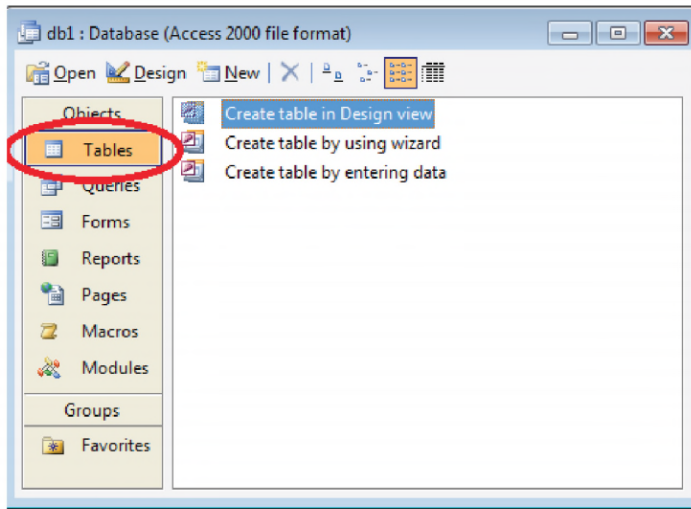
db1 : Database (Access 2000 file format)

Open Design New

Objects
Tables
Queries
Forms
Reports
Pages
Macros
Modules
Groups
Favorites

Create table in Design view
Create table by using wizard
Create table by entering data